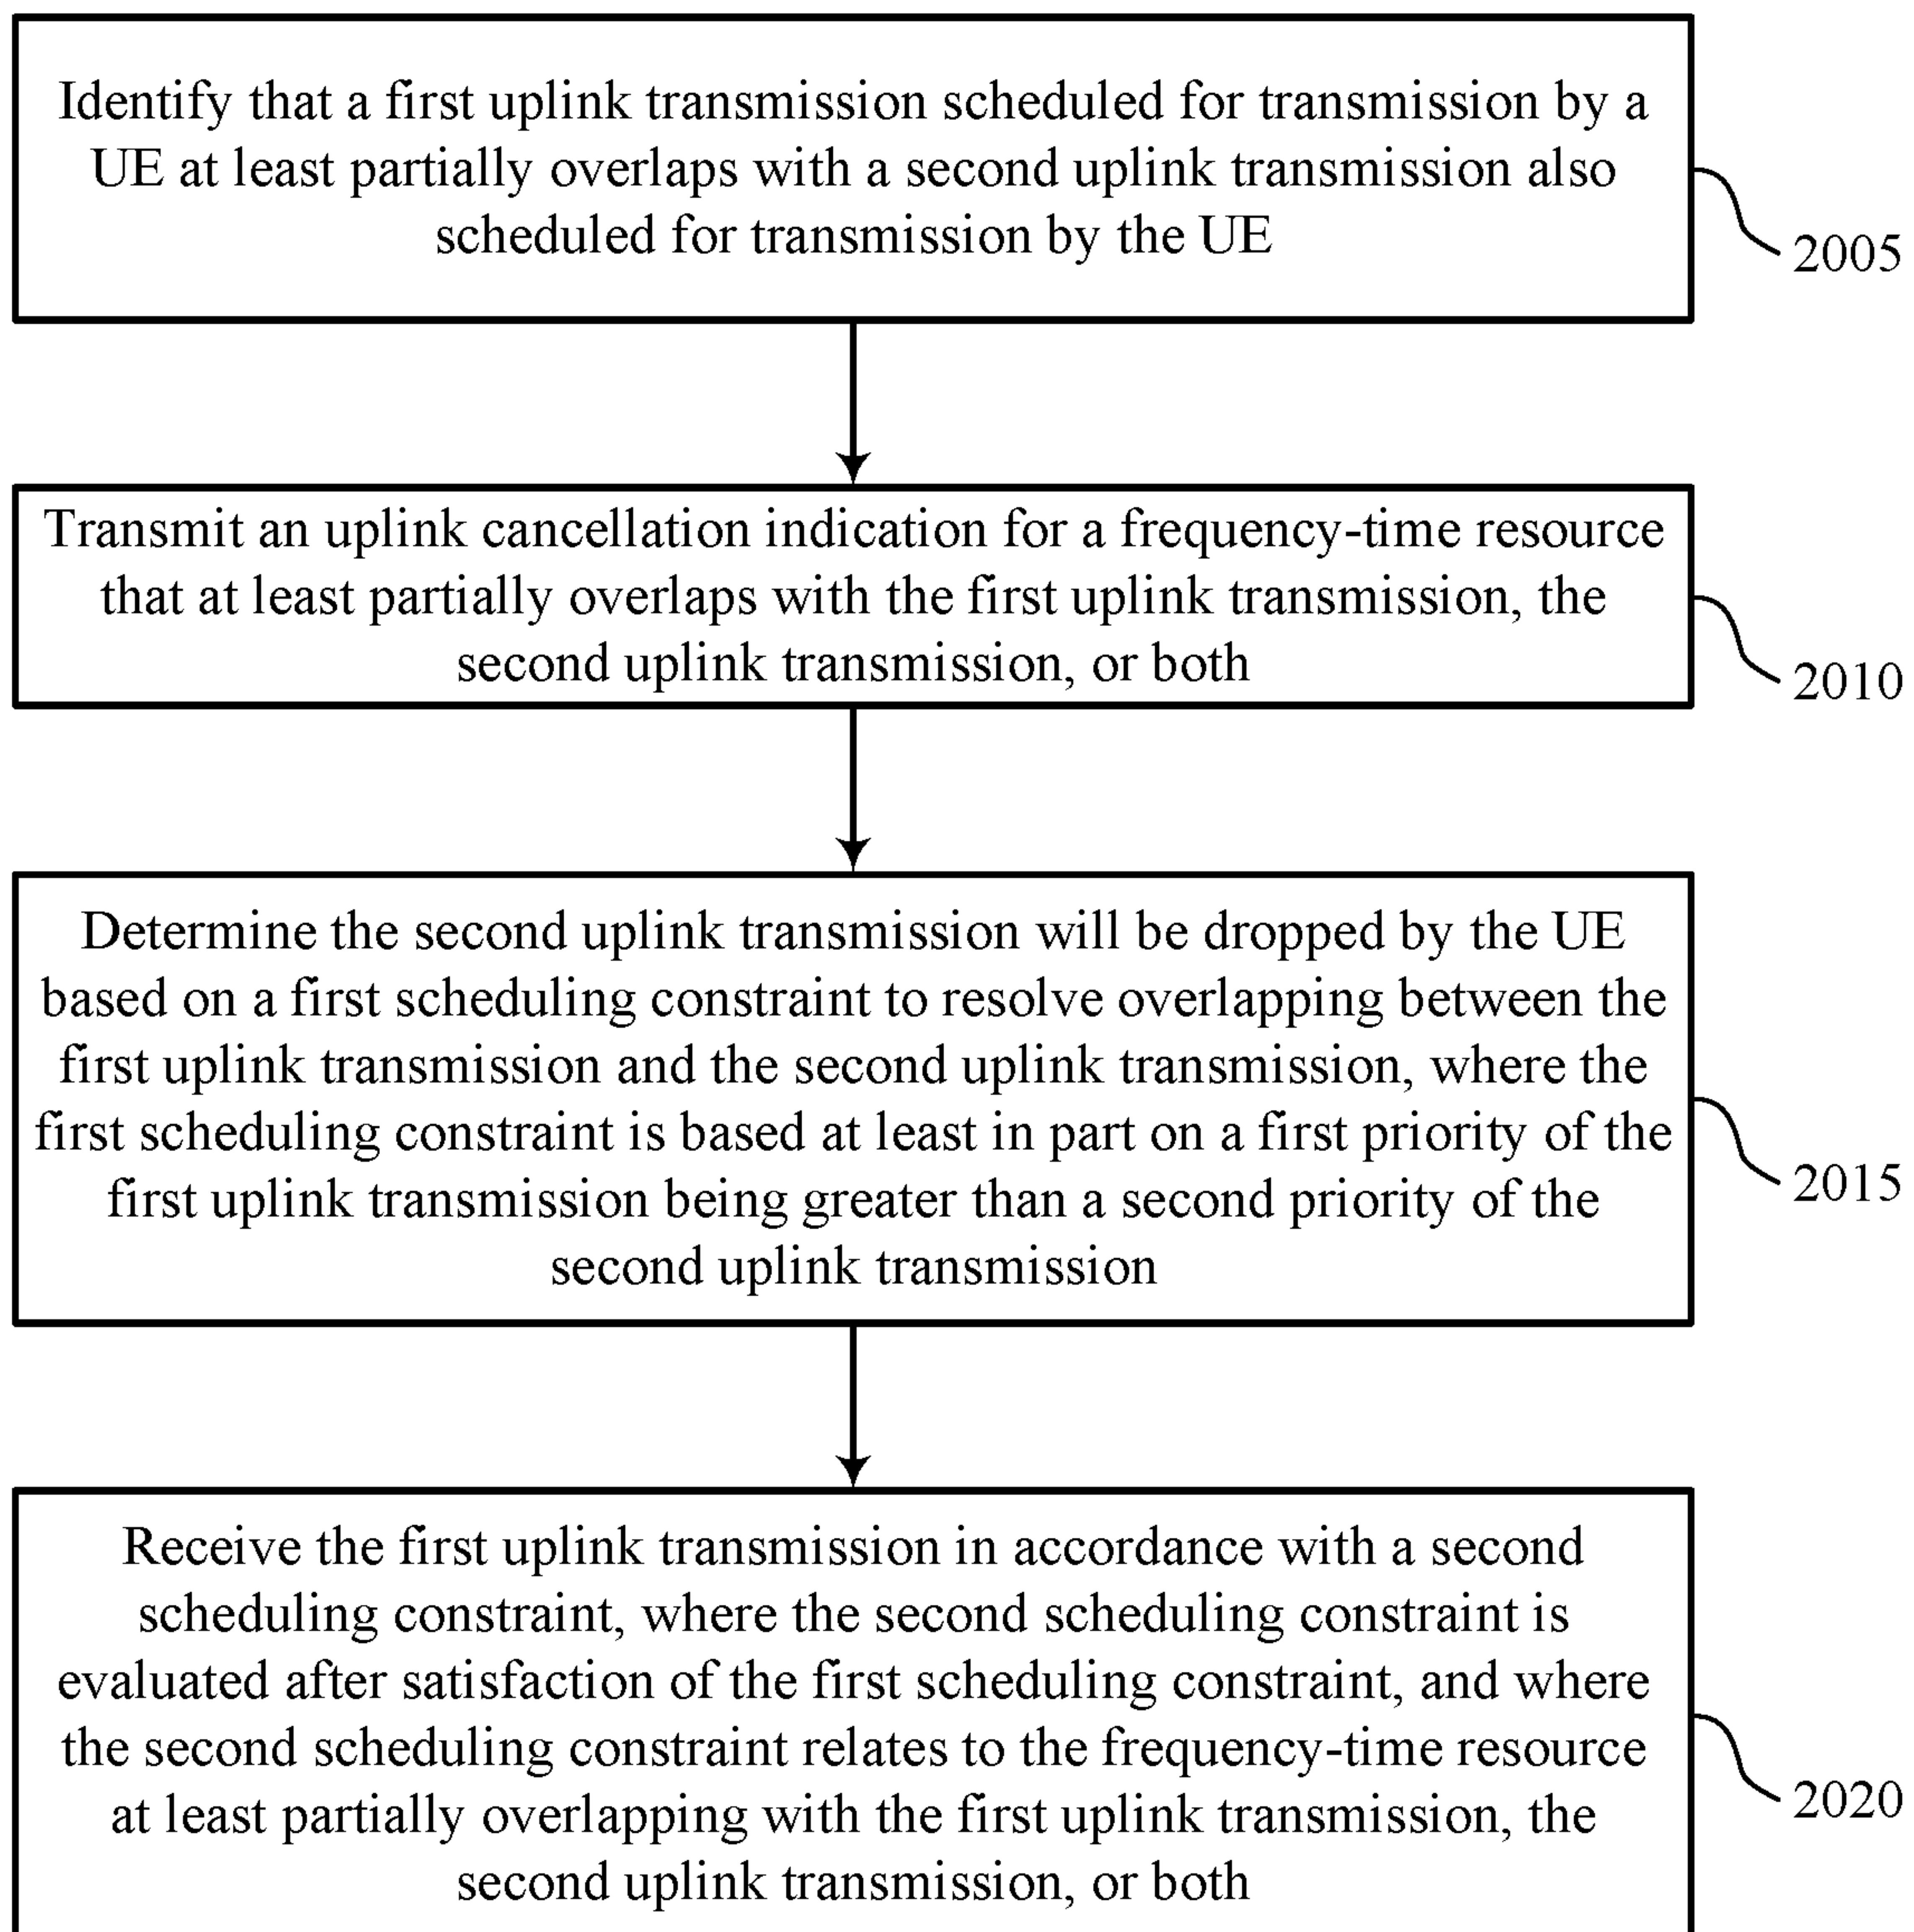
Identify that a first uplink transmission scheduled for transmission by a UE at least partially overlaps with a second uplink transmission also scheduled for transmission by the UE

2005

Transmit an uplink cancellation indication for a frequency-time resource that at least partially overlaps with the first uplink transmission, the second uplink transmission, or both

2010

Determine the second uplink transmission will be dropped by the UE based on a first scheduling constraint to resolve overlapping between the first uplink transmission and the second uplink transmission, where the first scheduling constraint is based at least in part on a first priority of the first uplink transmission being greater than a second priority of the second uplink transmission

2015

Receive the first uplink transmission in accordance with a second scheduling constraint, where the second scheduling constraint is evaluated after satisfaction of the first scheduling constraint, and where the second scheduling constraint relates to the frequency-time resource at least partially overlapping with the first uplink transmission, the second uplink transmission, or both

2020